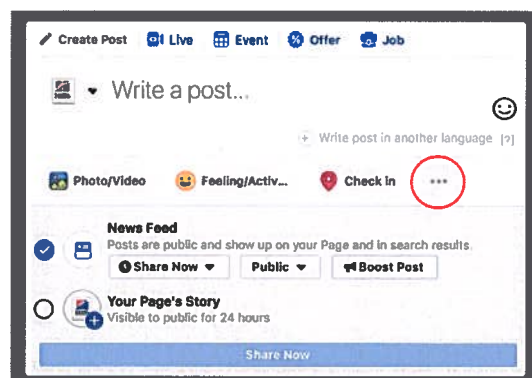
Create Post Live Event Offer Job

Write a post...

Write post in another language [?]

Photo/Video Feeling/Activ... Check in ...

News Feed
Posts are public and show up on your Page and in search results

Share Now Public Boost Post

Your Page's Story
Visible to public for 24 hours

Share Now